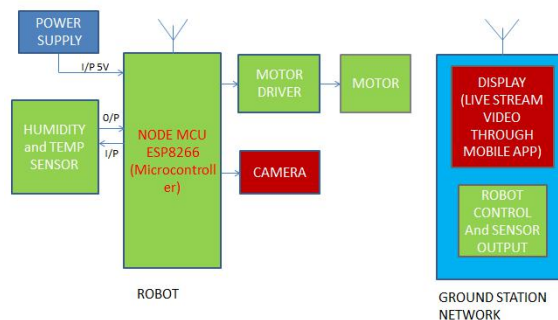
POWER SUPPLY

I/P 5V

HUMIDITY and TEMP SENSOR

0/P

I/P

NODE MCU ESP8266 (Microcontroller)

MOTOR DRIVER

MOTOR

CAMERA

DISPLAY (LIVE STREAM VIDEO THROUGH MOBILE APP)

ROBOT CONTROL And SENSOR OUTPUT

ROBOT

GROUND STATION NETWORK